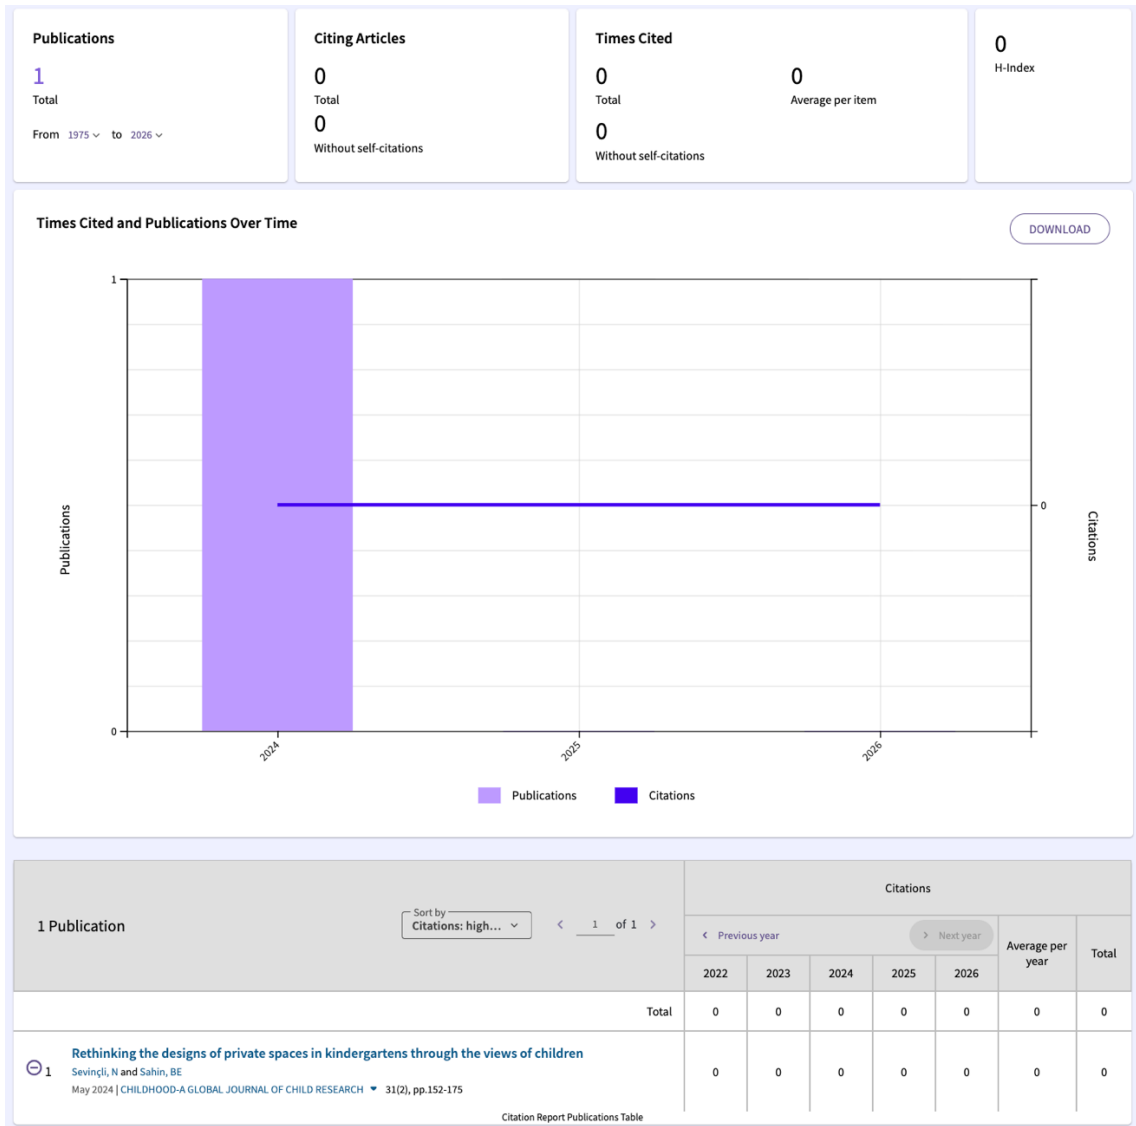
Publications
1
Total
From 1975 to 2026

Citing Articles
0
Total
0
Without self-citations

Times Cited
0
Total
0
Average per item
0
Without self-citations

0
H-Index

Times Cited and Publications Over Time

DOWNLOAD

1
0
Publications
0
Citations
2024
2025
2026

Publications Citations

1 Publication

Sort by
Citations: high...

1 of 1

Citations

Previous year

Next year

| 2022 | 2023 | 2024 | 2025 | 2026 | Average per year | Total |
|---|---|---|---|---|---|---|
| Total | | | | | | |
| 0 | 0 | 0 | 0 | 0 | 0 | 0 |
| 0 | 0 | 0 | 0 | 0 | 0 | 0 |

1 Rethinking the designs of private spaces in kindergartens through the views of children
Sevinçli, N and Sahin, BE
May 2024 | CHILDHOOD-A GLOBAL JOURNAL OF CHILD RESEARCH 31(2), pp.152-175

Citation Report Publications Table